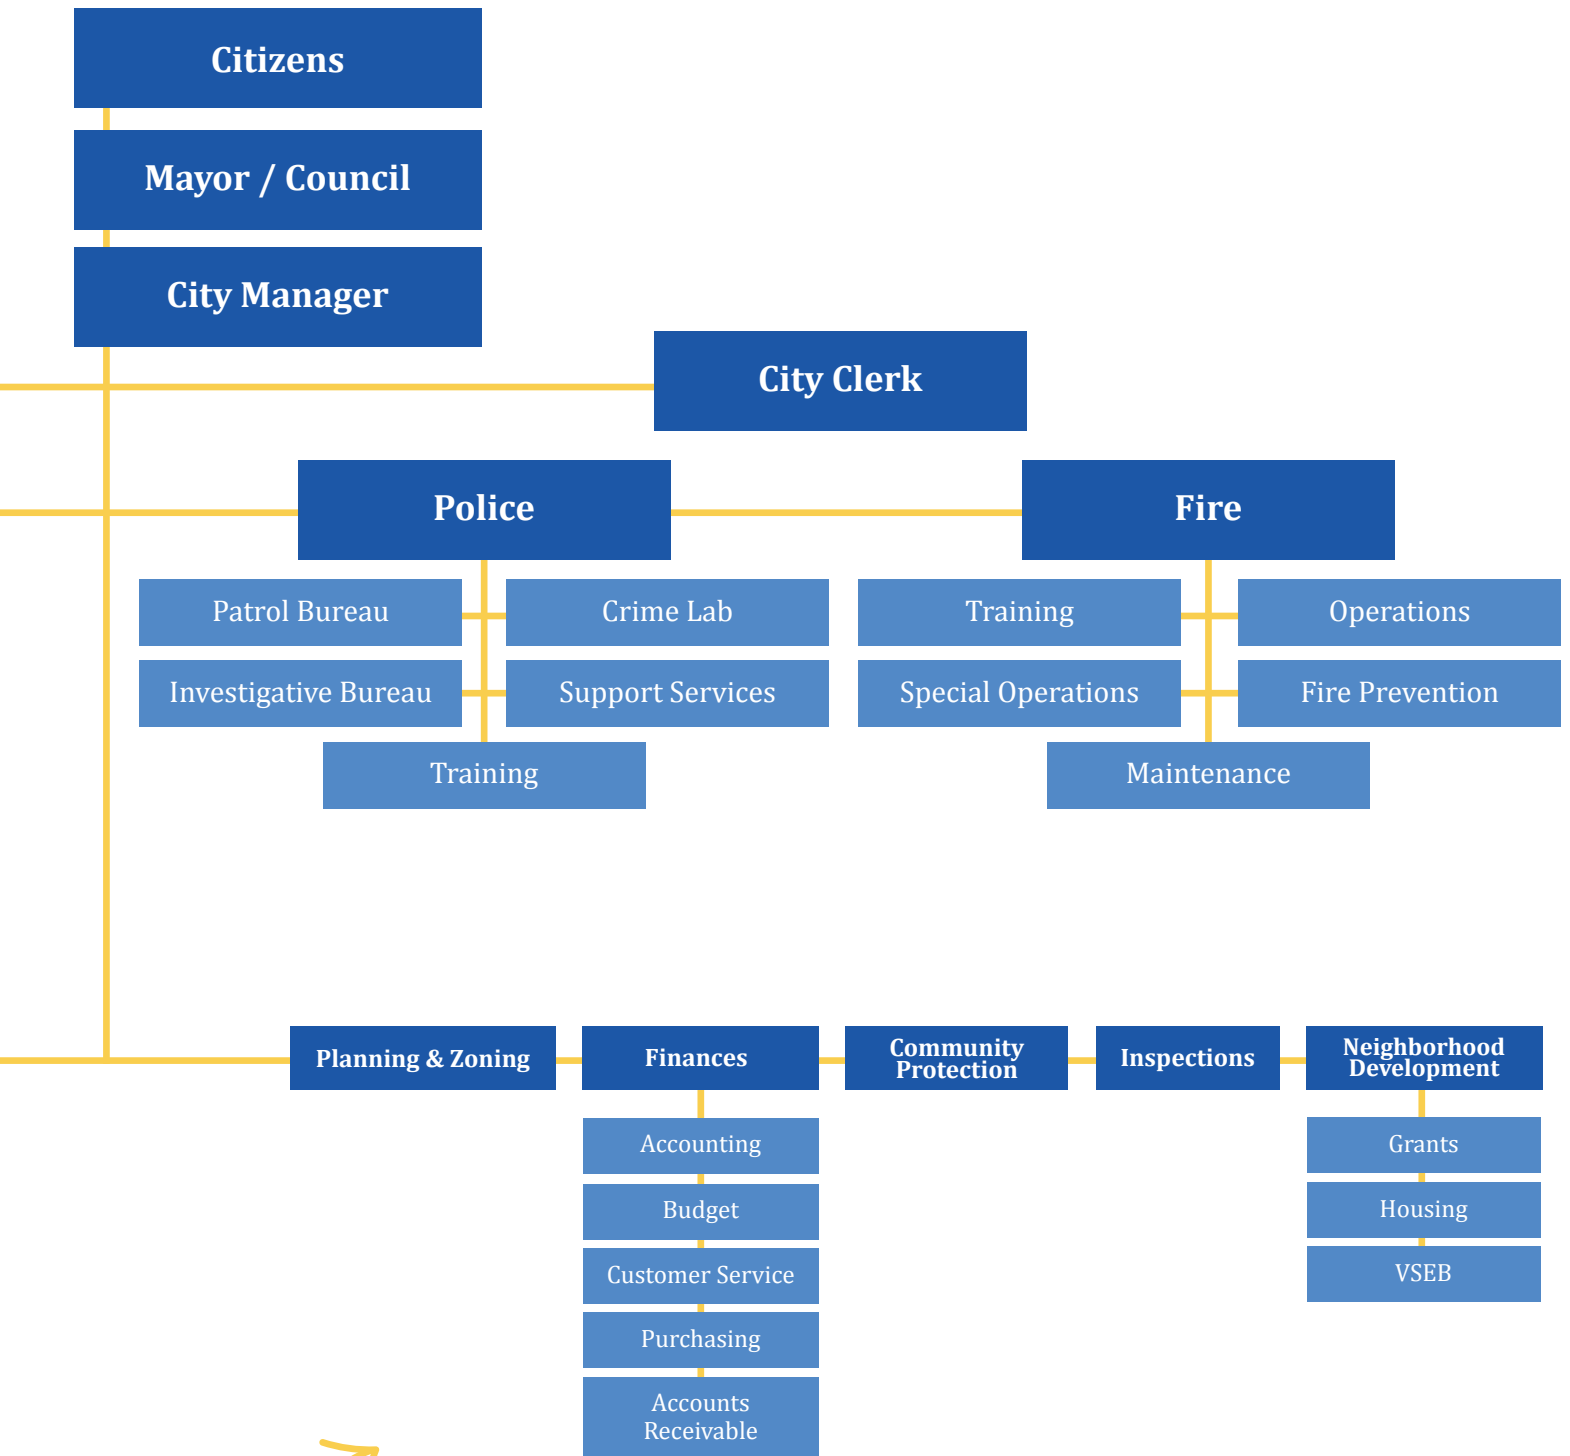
Citizens

Mayor / Council

City Manager

City Clerk

Police

Patrol Bureau

Crime Lab

Investigative Bureau

Support Services

Training

Fire

Training

Operations

Special Operations

Fire Prevention

Maintenance

Planning & Zoning

Finances

Accounting

Budget

Customer Service

Purchasing

Accounts Receivable

Community Protection

Inspections

Neighborhood Development

Grants

Housing

VSEB